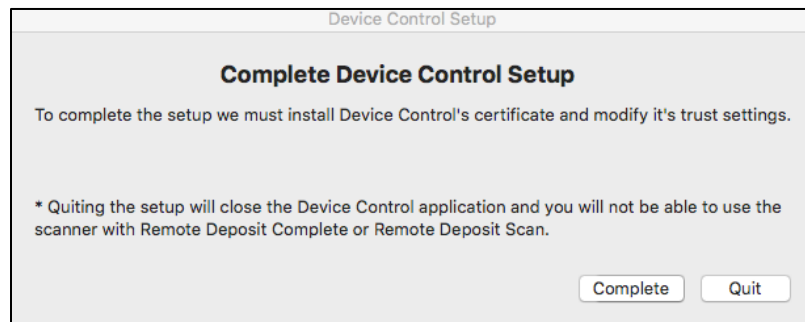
Device Control Setup

Complete Device Control Setup

To complete the setup we must install Device Control's certificate and modify it's trust settings.

* Quiting the setup will close the Device Control application and you will not be able to use the scanner with Remote Deposit Complete or Remote Deposit Scan.

Complete Quit